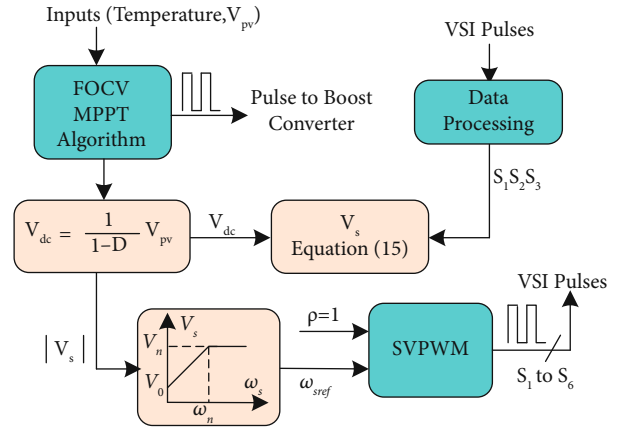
Inputs (Temperature,$V_{pv}$)

FOCV MPPT Algorithm

Pulse to Boost Converter

VSI Pulses

Data Processing

$S_1S_2S_3$

$V_{dc} = \frac{1}{1-D} V_{pv}$

$V_{dc}$

$V_s$ Equation (15)

$|V_s|$

$V_s$

$V_n$

$V_0$

$\omega_s$

$\omega_n$

ρ=1

$\omega_{sref}$

SVPWM

VSI Pulses

$S_1$ to $S_6$